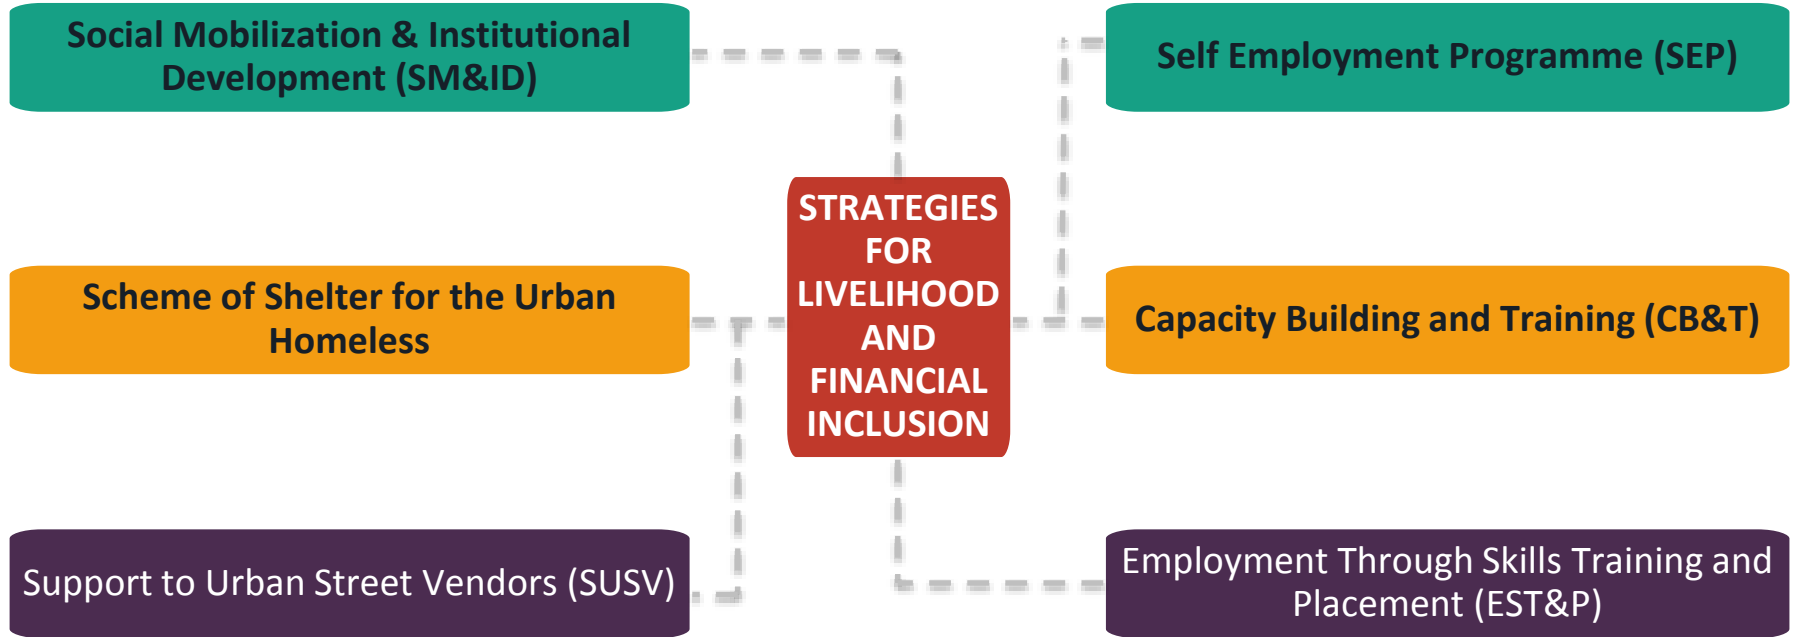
Social Mobilization & Institutional Development (SM&ID)

Self Employment Programme (SEP)

STRATEGIES FOR LIVELIHOOD AND FINANCIAL INCLUSION

Scheme of Shelter for the Urban Homeless

Capacity Building and Training (CB&T)

Support to Urban Street Vendors (SUSV)

Employment Through Skills Training and Placement (EST&P)